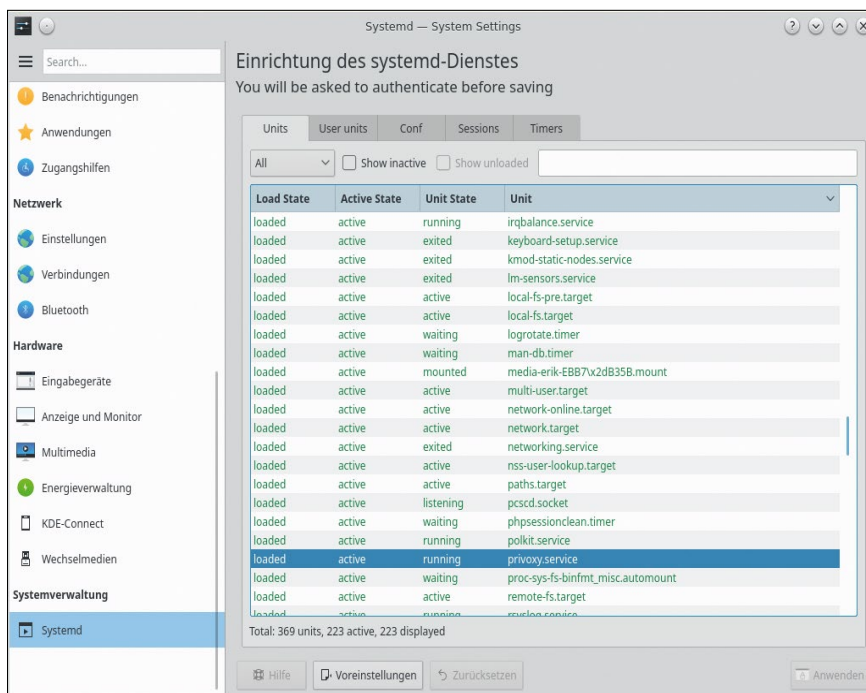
Systemd — System Settings

Search...

Benachrichtigungen

Anwendungen

Zugangshilfen

Netzwerk

Einstellungen

Verbindungen

Bluetooth

Hardware

Eingabegeräte

Anzeige und Monitor

Multimedia

Energieverwaltung

KDE-Connect

Wechselmedien

Systemverwaltung

Systemd

Einrichtung des systemd-Dienstes
You will be asked to authenticate before saving

Units | User units | Conf | Sessions | Timers

All | Show inactive | Show unloaded

| Load State | Active State | Unit State | Unit |
|---|---|---|---|
| loaded | active | running | irqbalance.service |
| loaded | active | exited | keyboard-setup.service |
| loaded | active | exited | kmod-static-nodes.service |
| loaded | active | exited | lm-sensors.service |
| loaded | active | active | local-fs-pre.target |
| loaded | active | active | local-fs.target |
| loaded | active | waiting | logrotate.timer |
| loaded | active | waiting | man-db.timer |
| loaded | active | mounted | media-erik-EBB7\x2dB35B.mount |
| loaded | active | active | multi-user.target |
| loaded | active | active | network-online.target |
| loaded | active | active | network.target |
| loaded | active | exited | networking.service |
| loaded | active | active | nss-user-lookup.target |
| loaded | active | active | paths.target |
| loaded | active | listening | pcscd.socket |
| loaded | active | waiting | phpsessionclean.timer |
| loaded | active | running | polkit.service |
| loaded | active | running | privoxy.service |
| loaded | active | waiting | proc-sys-fs-binfmt_misc.automount |
| loaded | active | active | remote-fs.target |
| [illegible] | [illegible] | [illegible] | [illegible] |

Total: 369 units, 223 active, 223 displayed

Hilfe | Voreinstellungen | Zurücksetzen | Anwenden